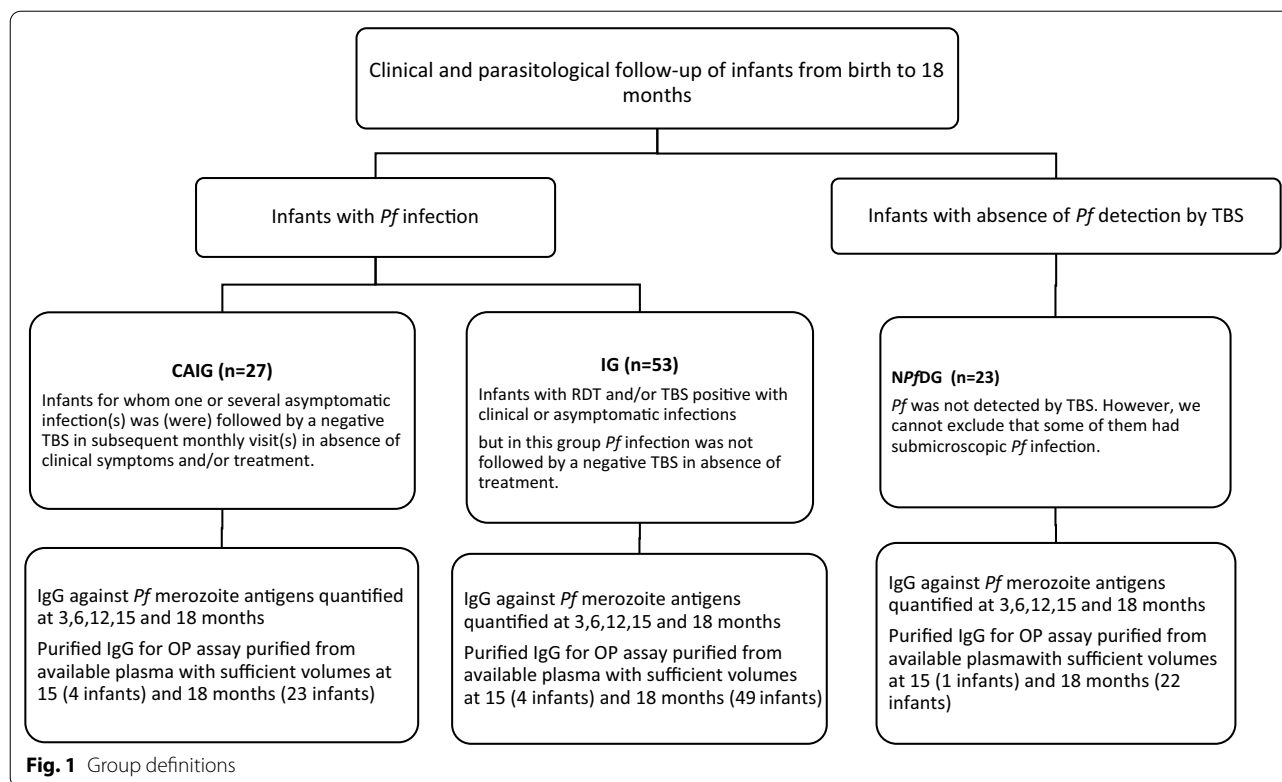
Clinical and parasitological follow-up of infants from birth to 18 months

Infants with *Pf* infection

Infants with absence of *Pf* detection by TBS

**CAIG (n=27)**

Infants for whom one or several asymptomatic infection(s) was (were) followed by a negative TBS in subsequent monthly visit(s) in absence of clinical symptoms and/or treatment.

**IG (n=53)**

Infants with RDT and/or TBS positive with clinical or asymptomatic infections

but in this group *Pf* infection was not followed by a negative TBS in absence of treatment.

**N*Pf*DG (n=23)**

*Pf* was not detected by TBS. However, we cannot exclude that some of them had submicroscopic *Pf* infection.

IgG against *Pf* merozoite antigens quantified at 3,6,12,15 and 18 months

Purified IgG for OP assay purified from available plasma with sufficient volumes at 15 (4 infants) and 18 months (23 infants)

IgG against *Pf* merozoite antigens quantified at 3,6,12,15 and 18 months

Purified IgG for OP assay purified from available plasma with sufficient volumes at 15 (4 infants) and 18 months (49 infants)

IgG against *Pf* merozoite antigens quantified at 3,6,12,15 and 18 months

Purified IgG for OP assay purified from available plasmawith sufficient volumes at 15 (1 infants) and 18 months (22 infants)

**Fig. 1** Group definitions